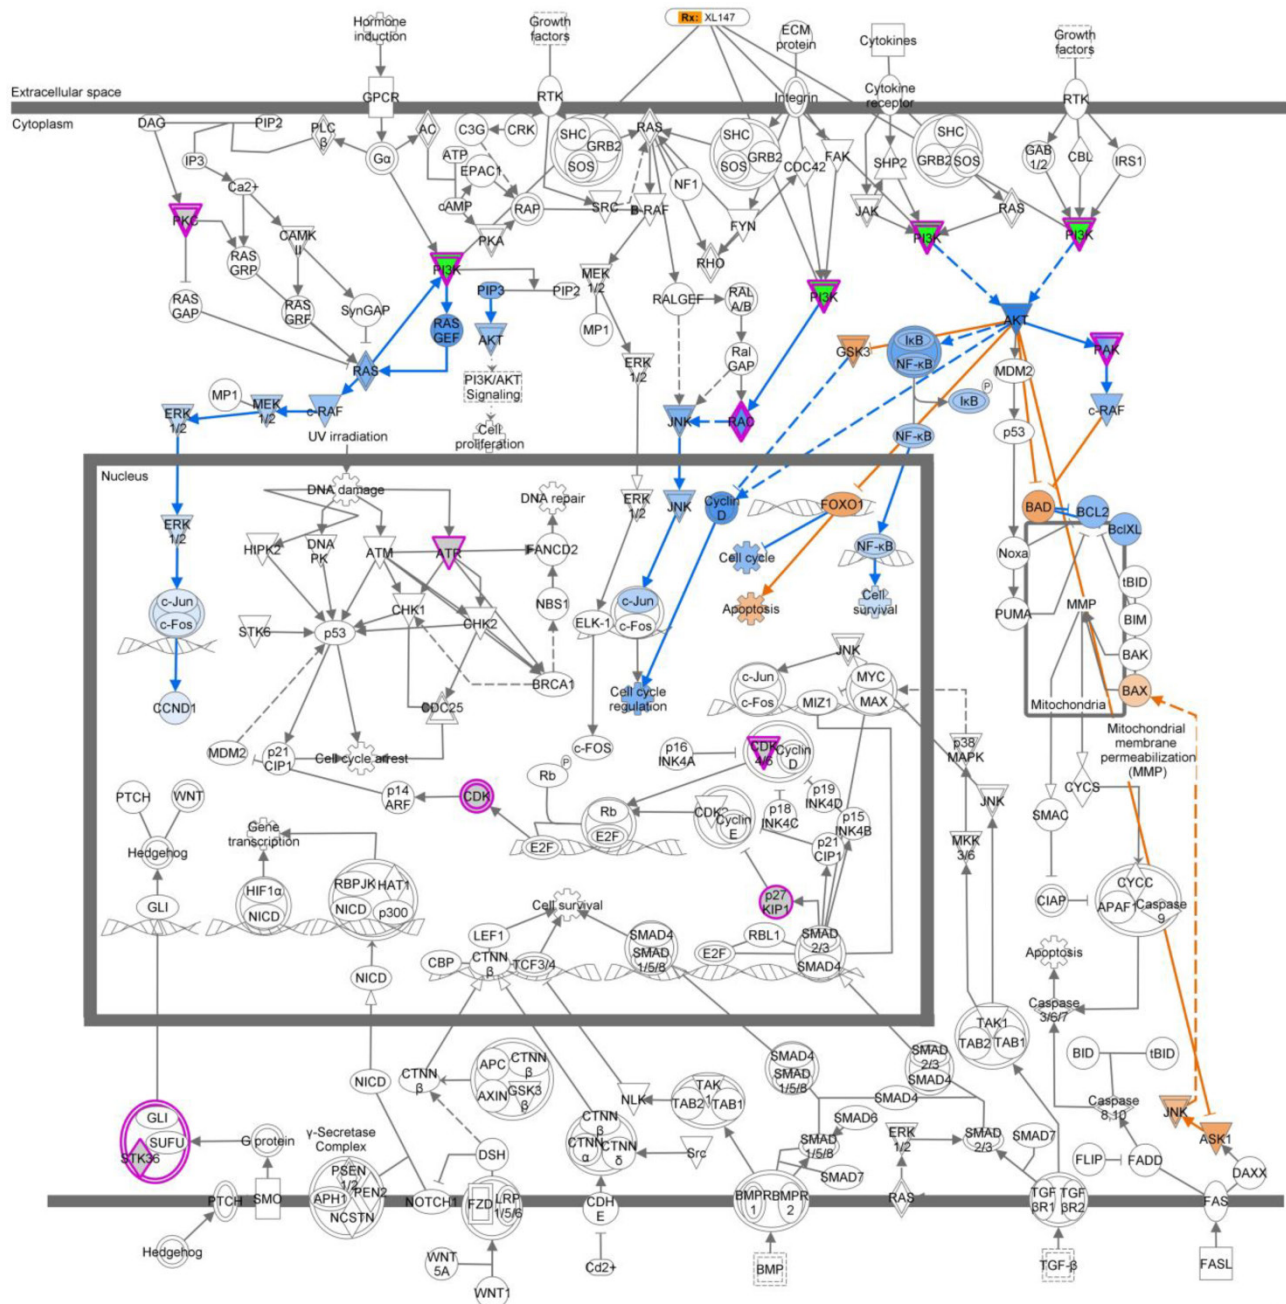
Hormone induction

Growth factors

Rx: XL147

ECM protein

Cytokines

Growth factors

Extracellular space

Cytoplasm

GPCR

RTK

Integrin

Cytokine receptor

RTK

DAG

PIP2

PLC β

AC

C3G

CRK

SHC

GRB2

SOS

RAS

SHC

SOS

GRB2

CDC42

FAK

SHP2

SHC

GRB2

SOS

GAB 1/2

CBL

IRS1

IP3

Gα

ATP

EPAC1

NF1

Ca2+

cAMP

RAP

SRC

B-RAF

JAK

PI3K

RAS

PI3K

PKC

CAMK II

PKA

FYN

RAS GRP

PI3K

MEK 1/2

RHO

PIP3

PIP2

RAL A/B

PI3K

RAS GAP

RAS GRF

SynGAP

RAS GEF

AKT

RALGEF

MP1

GSK3

IκB

AKT

PAK

NF-κB

MDM2

RAS

PI3K/AKT Signaling

ERK 1/2

Ral GAP

IκB

MP1

MEK 1/2

c-RAF

p53

c-RAF

ERK 1/2

Cell proliferation

JNK

RAC

NF-κB

UV irradiation

Nucleus

DNA damage

DNA repair

ERK 1/2

JNK

Cyclin D

FOXO1

BAD

BCL2

BclXL

ERK 1/2

HIPK2

DNA PK

ATM

ATR

FANCD2

Cell cycle

NF-κB

Noxa

tBID

c-Jun

c-Fos

STK6

p53

CHK1

CHK2

NBS1

c-Jun

c-Fos

Apoptosis

Cell survival

PUMA

MMP

BIM

ELK-1

BAK

CCND1

BRCA1

Cell cycle regulation

JNK

c-Jun

c-Fos

MYC

MAX

MIZ1

Mitochondria

BAX

MDM2

p21 CIP1

Cell cycle arrest

CDC25

c-FOS

p16 INK4A

CDK 4/6

Cyclin D

p38 MAPK

Mitochondrial membrane permeabilization (MMP)

PTCH

WNT

p14 ARF

CDK

Rb

P

Rb

E2F

CDK2

Cyclin E

p19 INK4D

p18 INK4C

p15 INK4B

p21 CIP1

JNK

CYCS

Hedgehog

Gene transcription

E2F

MKK 3/6

SMAC

HIF1α

NICD

RBPJK

HAT1

NICD

p300

p27 KIP1

GLI

Cell survival

CIAP

CYCC

APAF1

Caspase 9

LEF1

SMAD4

SMAD 1/5/8

RBL1

SMAD 2/3

SMAD4

Apoptosis

CBP

CTNN β

TCF3/4

E2F

NICD

Caspase 3/6/7

TAK1

TAB2

TAB1

CTNN β

APC

CTNN β

AXIN

GSK3 β

SMAD4

SMAD 1/5/8

SMAD 2/3

SMAD4

BID

tBID

NICD

TAK 1

TAB2

TAB1

NLK

SMAD4

Caspase 8,10

JNK

GLI

SUFU

STK36

G protein

γ-Secretase Complex

DSH

CTNN β

CTNN α

CTNN δ

SMAD6

ERK 1/2

SMAD 2/3

SMAD7

ASK1

SMAD 1/5/8

FLIP

FADD

DAXX

Src

SMAD7

PSEN 1/2

PEN2

APH1

NCSTN

PTCH

SMO

NOTCH1

FZD

LRP 1/5/6

CDH E

BMPR 1

BMPR 2

RAS

TGF βR1

TGF βR2

FAS

Hedgehog

WNT 5A

WNT1

Cd2+

BMP

TGF-β

FASL